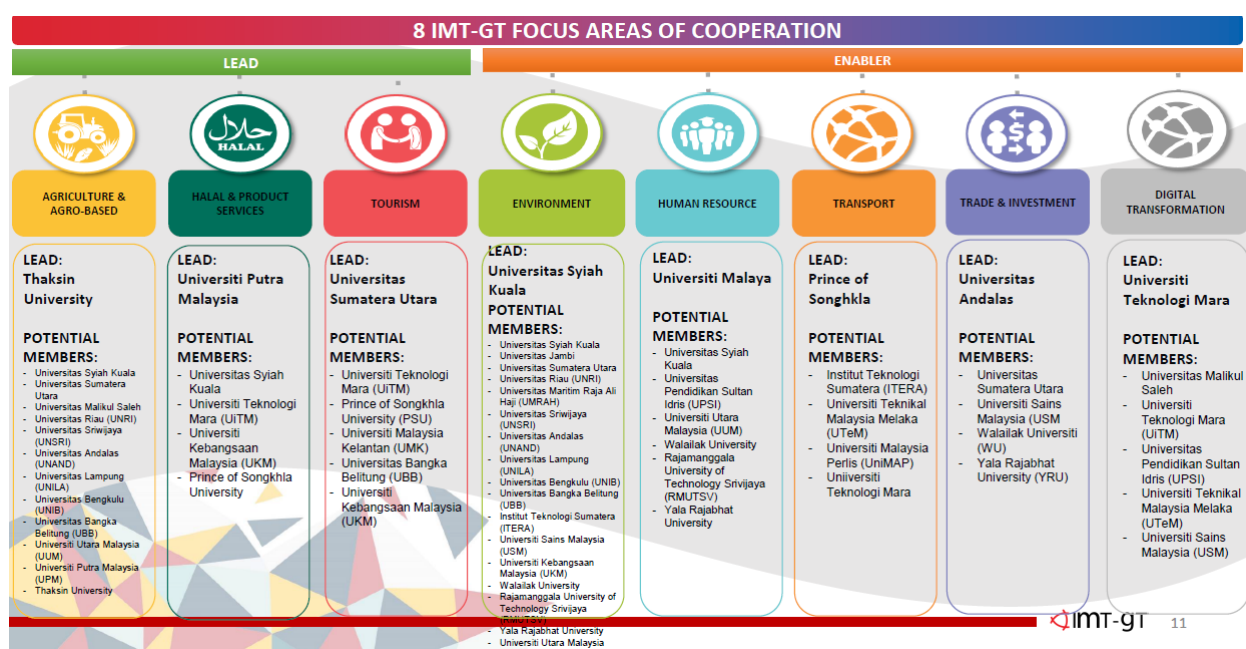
8 IMT-GT FOCUS AREAS OF COOPERATION

LEAD

ENABLER

HALAL

AGRICULTURE & AGRO-BASED

HALAL & PRODUCT SERVICES

TOURISM

ENVIRONMENT

HUMAN RESOURCE

TRANSPORT

TRADE & INVESTMENT

DIGITAL TRANSFORMATION

LEAD:
Thaksin University

POTENTIAL MEMBERS:
- Universitas Syiah Kuala
- Universitas Sumatera Utara
- Universitas Malikul Saleh
- Universitas Riau (UNRI)
- Universitas Sriwijaya (UNSRI)
- Universitas Andalas (UNAND)
- Universitas Lampung (UNILA)
- Universitas Bengkulu (UNIB)
- Universitas Bangka Belitung (UBB)
- Universiti Utara Malaysia (UUM)
- Universiti Putra Malaysia (UPM)
- Thaksin University

LEAD:
Universiti Putra Malaysia

POTENTIAL MEMBERS:
- Universitas Syiah Kuala
- Universiti Teknologi Mara (UiTM)
- Universiti Kebangsaan Malaysia (UKM)
- Prince of Songkhla University

LEAD:
Universitas Sumatera Utara

POTENTIAL MEMBERS:
- Universiti Teknologi Mara (UiTM)
- Prince of Songkhla University (PSU)
- Universiti Malaysia Kelantan (UMK)
- Universitas Bangka Belitung (UBB)
- Universiti Kebangsaan Malaysia (UKM)

LEAD:
Universitas Syiah Kuala

POTENTIAL MEMBERS:
- Universitas Syiah Kuala
- Universitas Jambi
- Universitas Sumatera Utara
- Universitas Riau (UNRI)
- Universitas Maritim Raja Ali Haji (UMRAH)
- Universitas Sriwijaya (UNSRI)
- Universitas Andalas (UNAND)
- Universitas Lampung (UNILA)
- Universitas Bengkulu (UNIB)
- Universitas Bangka Belitung (UBB)
- Institut Teknologi Sumatera (ITERA)
- Universiti Sains Malaysia (USM)
- Universiti Kebangsaan Malaysia (UKM)
- Walailak University
- Rajamanggala University of Technology Srivijaya (RMUTSV)
- Yala Rajabhat University
- Universiti Utara Malaysia

LEAD:
Universiti Malaya

POTENTIAL MEMBERS:
- Universitas Syiah Kuala
- Universitas Pendidikan Sultan Idris (UPSI)
- Universiti Utara Malaysia (UUM)
- Walailak University
- Rajamanggala University of Technology Srivijaya (RMUTSV)
- Yala Rajabhat University

LEAD:
Prince of Songhkla

POTENTIAL MEMBERS:
- Institut Teknologi Sumatera (ITERA)
- Universiti Teknikal Malaysia Melaka (UTeM)
- Universiti Malaysia Perlis (UniMAP)
- Uniiversiti Teknologi Mara

LEAD:
Universitas Andalas

POTENTIAL MEMBERS:
- Universitas Sumatera Utara
- Universiti Sains Malaysia (USM
- Walailak Universiti (WU)
- Yala Rajabhat University (YRU)

LEAD:
Universiti Teknologi Mara

POTENTIAL MEMBERS:
- Universitas Malikul Saleh
- Universiti Teknologi Mara (UiTM)
- Universitas Pendidikan Sultan Idris (UPSI)
- Universiti Teknikal Malaysia Melaka (UTeM)
- Universiti Sains Malaysia (USM)

IMT-GT 11